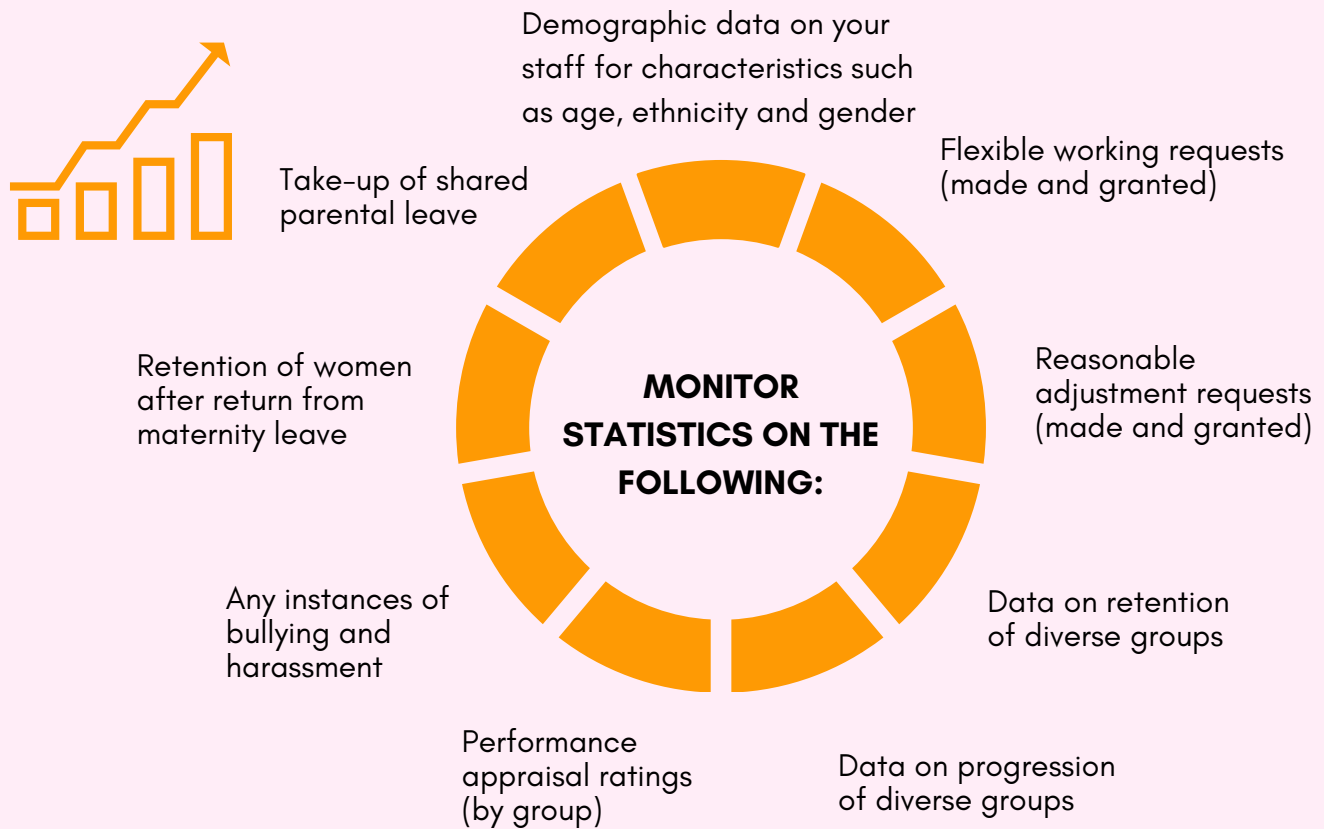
MONITOR STATISTICS ON THE FOLLOWING:

Demographic data on your staff for characteristics such as age, ethnicity and gender

Flexible working requests (made and granted)

Reasonable adjustment requests (made and granted)

Data on retention of diverse groups

Data on progression of diverse groups

Performance appraisal ratings (by group)

Any instances of bullying and harassment

Retention of women after return from maternity leave

Take-up of shared parental leave